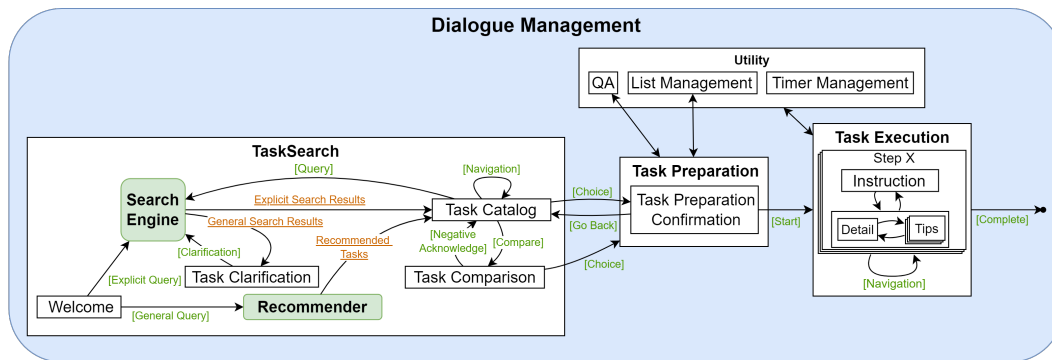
Dialogue Management

Utility
QA
List Management
Timer Management

TaskSearch
[Query]
[Navigation]
Search Engine
Explicit Search Results
General Search Results
Task Catalog
[Clarification]
Recommended Tasks
[Negative Acknowledge]
[Compare]
Task Clarification
[Explicit Query]
Task Comparison
Welcome
Recommender
[General Query]

[Choice]
[Go Back]
[Choice]

Task Preparation
Task Preparation Confirmation
[Start]

Task Execution
Step X
Instruction
Detail
Tips
[Navigation]
[Complete]